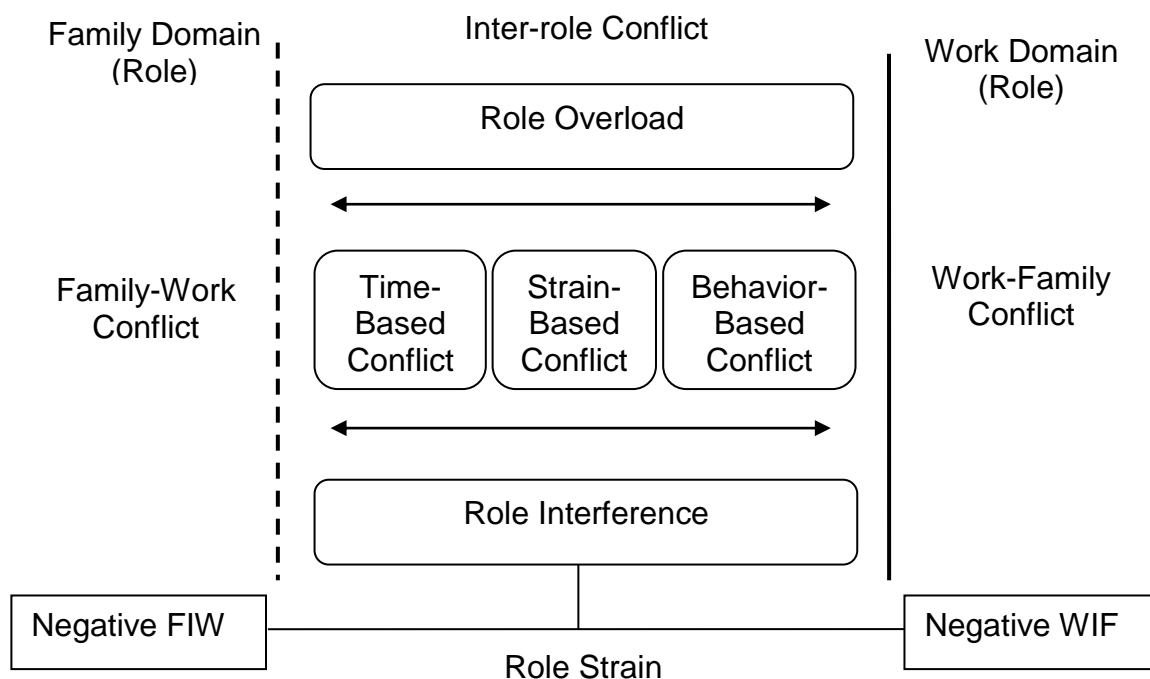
Family Domain (Role)

Inter-role Conflict

Work Domain (Role)

Role Overload

Family-Work Conflict

Time-Based Conflict

Strain-Based Conflict

Behavior-Based Conflict

Work-Family Conflict

Role Interference

Negative FIW

Negative WIF

Role Strain